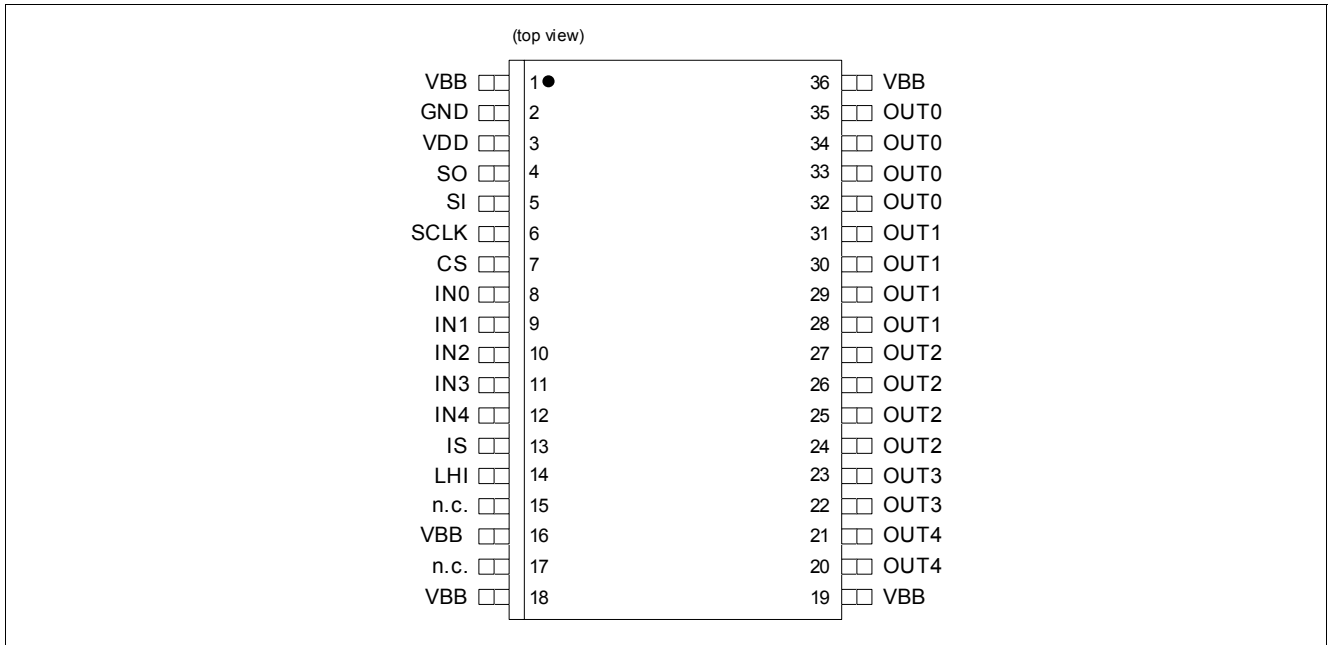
(top view)

VBB 1 36 VBB
GND 2 35 OUT0
VDD 3 34 OUT0
SO 4 33 OUT0
SI 5 32 OUT0
SCLK 6 31 OUT1
CS 7 30 OUT1
IN0 8 29 OUT1
IN1 9 28 OUT1
IN2 10 27 OUT2
IN3 11 26 OUT2
IN4 12 25 OUT2
IS 13 24 OUT2
LHI 14 23 OUT3
n.c. 15 22 OUT3
VBB 16 21 OUT4
n.c. 17 20 OUT4
VBB 18 19 VBB